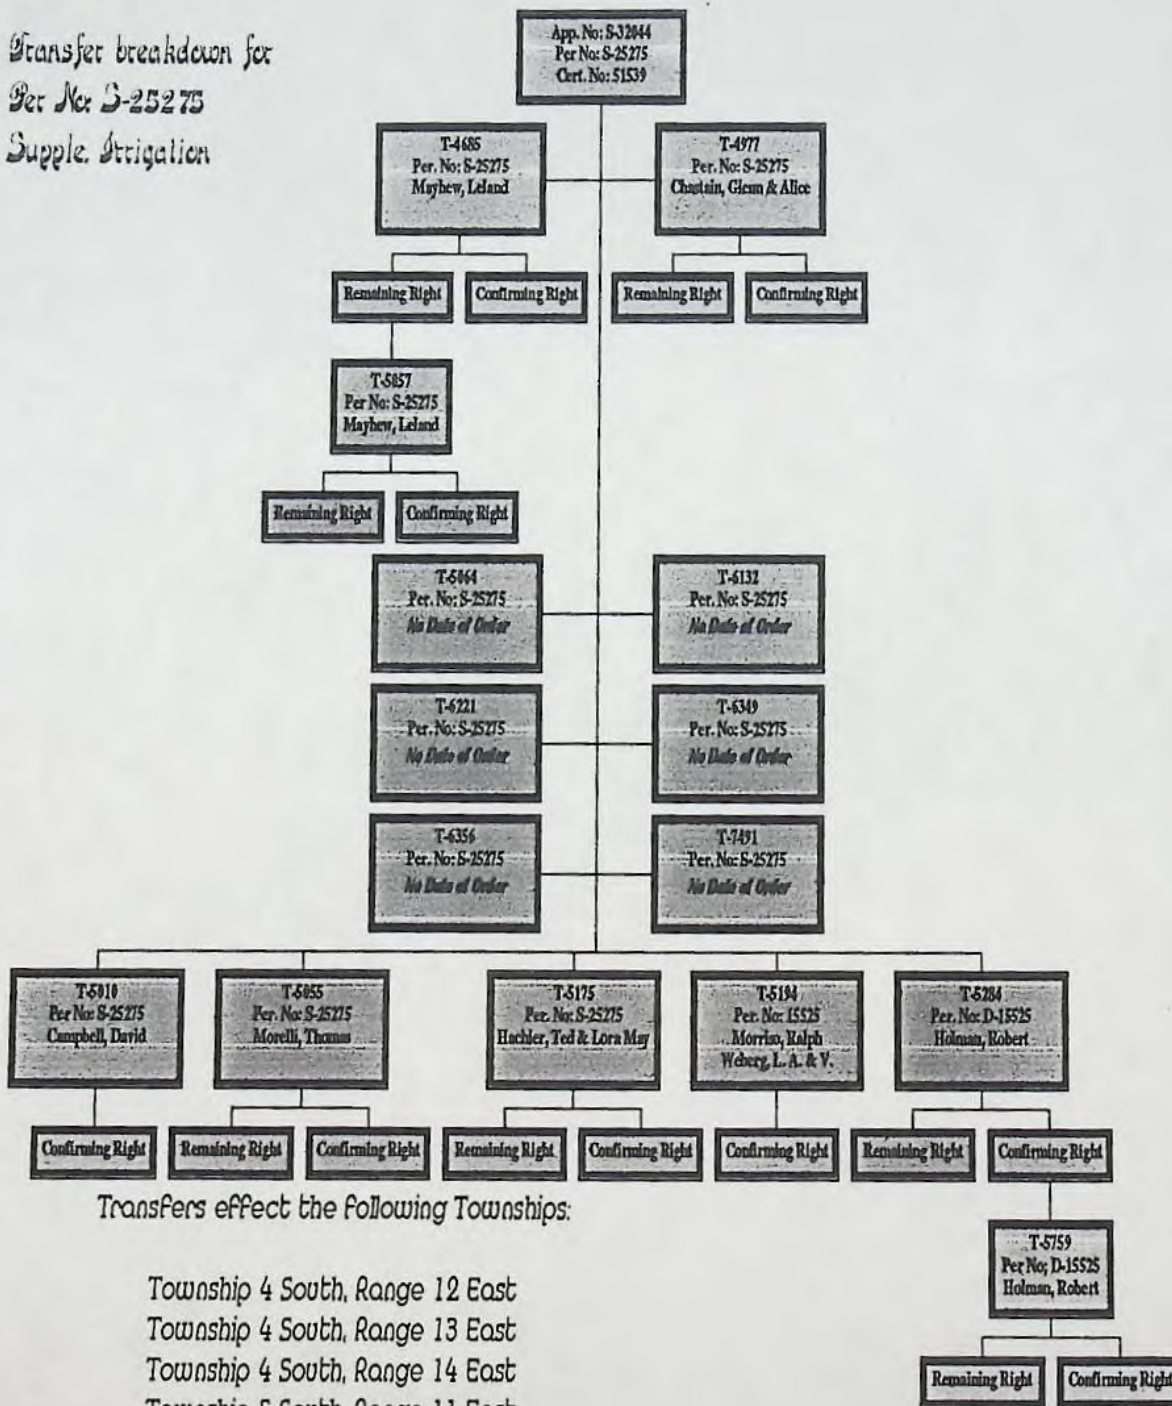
Transfer breakdown for
Per No: S-25275
Supple. Irrigation

App. No: S-32044
Per No: S-25275
Cert. No: 51539

T-4685
Per. No: S-25275
Mayhew, Leland

T-4977
Per. No: S-25275
Chastain, Glenn & Alice

Remaining Right

Confirming Right

Remaining Right

Confirming Right

T-5857
Per No: S-25275
Mayhew, Leland

Remaining Right

Confirming Right

T-5064
Per. No: S-25275
No Date of Order

T-6132
Per. No: S-25275
No Date of Order

T-6221
Per. No: S-25275
No Date of Order

T-6349
Per. No: S-25275
No Date of Order

T-6356
Per. No: S-25275
No Date of Order

T-7491
Per. No: S-25275
No Date of Order

T-5010
Per No: S-25275
Campbell, David

T-5055
Per. No: S-25275
Morelli, Thomas

T-5175
Per. No: S-25275
Hachler, Ted & Lora May

T-5194
Per. No: 15525
Morriso, Ralph
Weberg, L. A. & V.

T-5284
Per. No: D-15525
Holman, Robert

Confirming Right

Remaining Right

Confirming Right

Remaining Right

Confirming Right

Confirming Right

Remaining Right

Confirming Right

Transfers effect the following Townships:

Township 4 South, Range 12 East
Township 4 South, Range 13 East
Township 4 South, Range 14 East
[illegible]

T-5759
Per No; D-15525
Holman, Robert

Remaining Right

Confirming Right